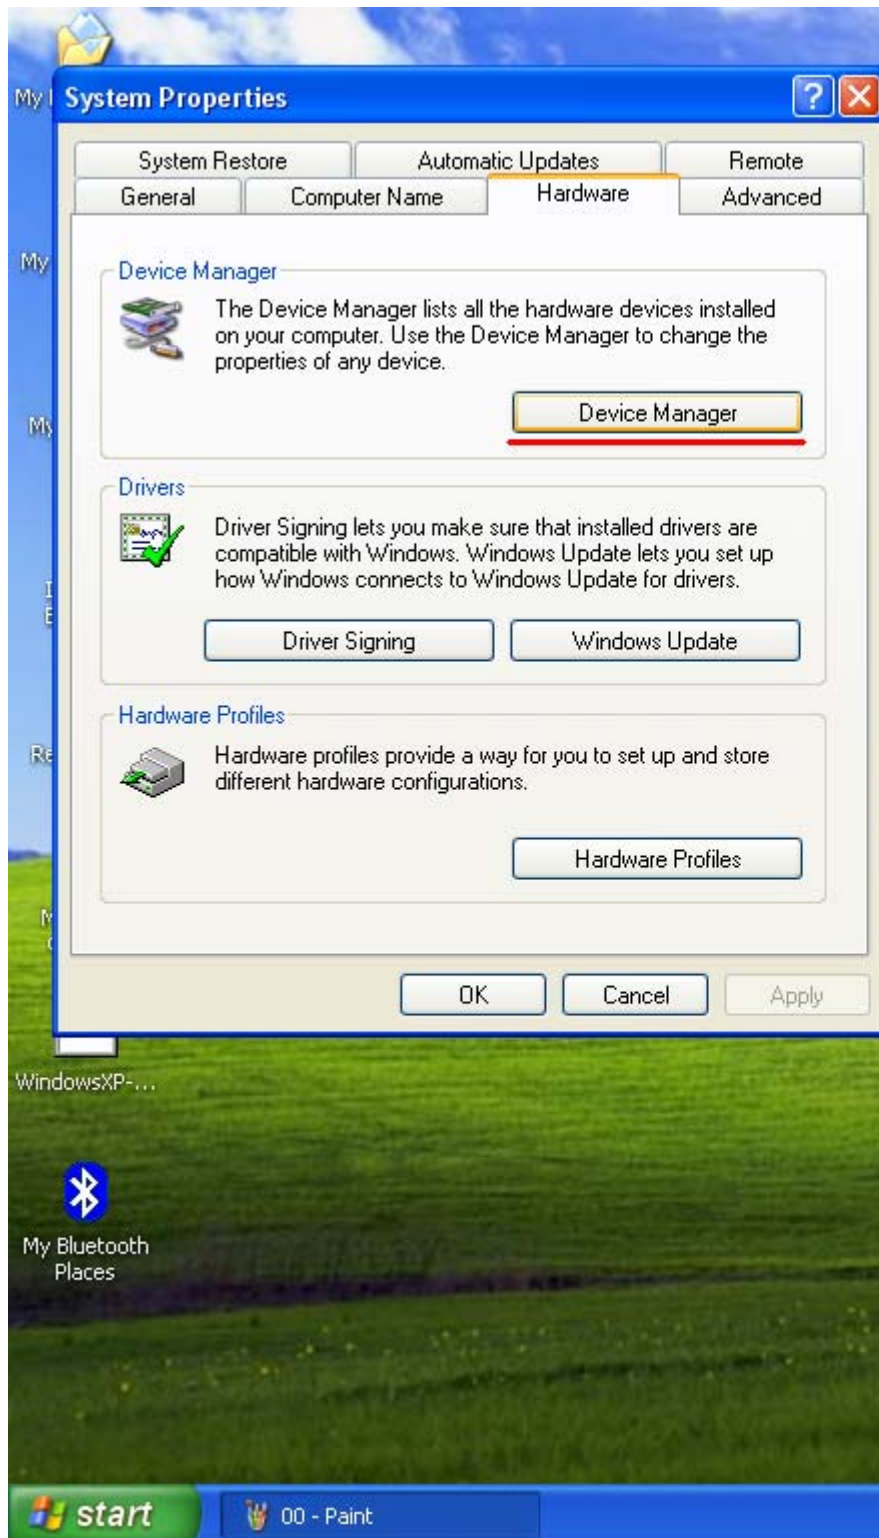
My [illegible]

System Properties

?

System Restore | Automatic Updates | Remote
General | Computer Name | Hardware | Advanced

Device Manager

The Device Manager lists all the hardware devices installed on your computer. Use the Device Manager to change the properties of any device.

Device Manager

Drivers

Driver Signing lets you make sure that installed drivers are compatible with Windows. Windows Update lets you set up how Windows connects to Windows Update for drivers.

Driver Signing

Windows Update

Hardware Profiles

Hardware profiles provide a way for you to set up and store different hardware configurations.

Hardware Profiles

OK

Cancel

Apply

My

My

Re

WindowsXP-...

My Bluetooth Places

start

00 - Paint